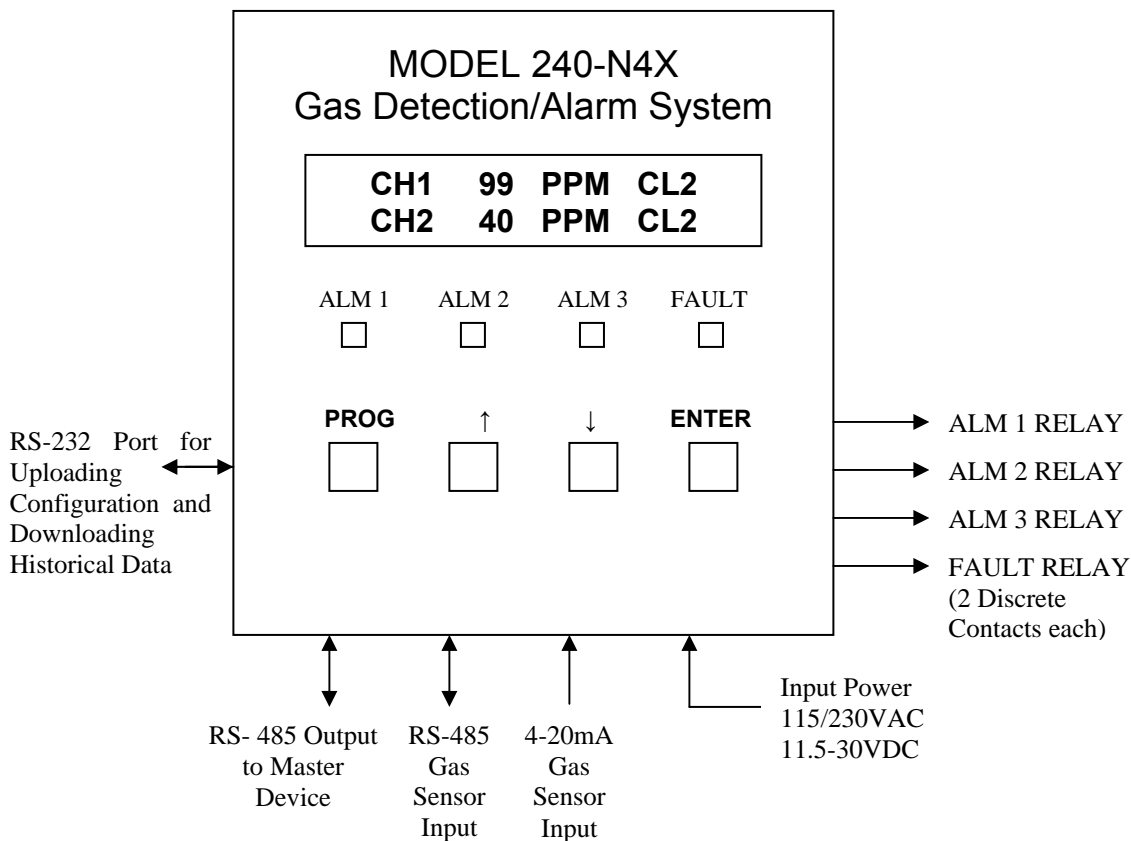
MODEL 240-N4X
Gas Detection/Alarm System

CH1 99 PPM CL2
CH2 40 PPM CL2

ALM 1 ALM 2 ALM 3 FAULT

PROG ↑ ↓ ENTER

RS-232 Port for Uploading Configuration and Downloading Historical Data

ALM 1 RELAY
ALM 2 RELAY
ALM 3 RELAY
FAULT RELAY
(2 Discrete Contacts each)

RS- 485 Output to Master Device

RS-485 Gas Sensor Input

4-20mA Gas Sensor Input

Input Power
115/230VAC
11.5-30VDC